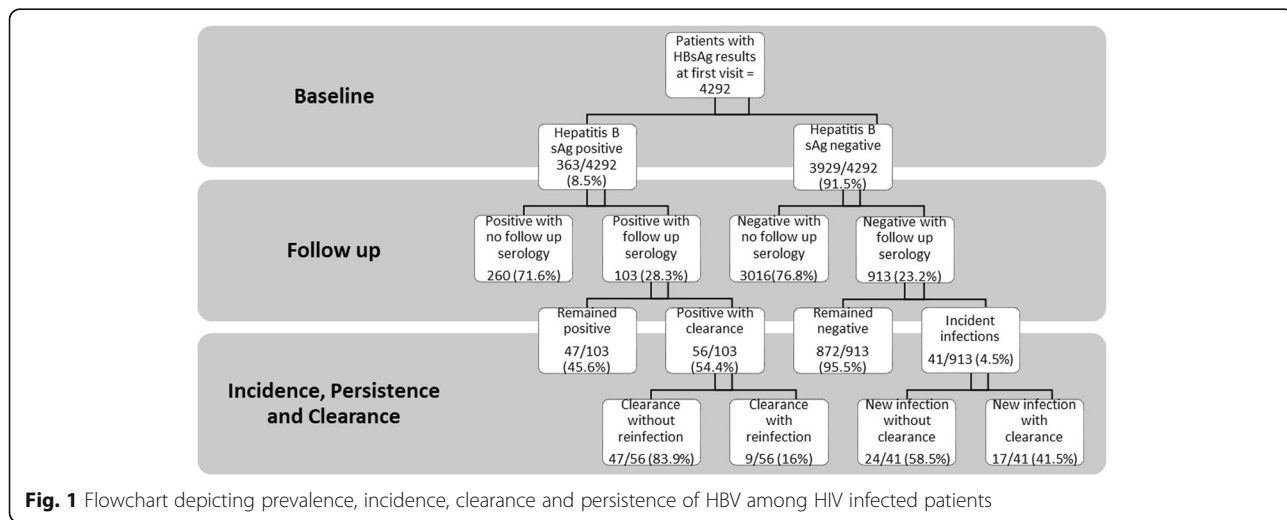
Baseline

Patients with HBsAg results at first visit = 4292

Hepatitis B sAg positive 363/4292 (8.5%)

Hepatitis B sAg negative 3929/4292 (91.5%)

Follow up

Positive with no follow up serology 260 (71.6%)

Positive with follow up serology 103 (28.3%)

Negative with no follow up serology 3016(76.8%)

Negative with follow up serology 913 (23.2%)

Incidence, Persistence and Clearance

Remained positive 47/103 (45.6%)

Positive with clearance 56/103 (54.4%)

Remained negative 872/913 (95.5%)

Incident infections 41/913 (4.5%)

Clearance without reinfection 47/56 (83.9%)

Clearance with reinfection 9/56 (16%)

New infection without clearance 24/41 (58.5%)

New infection with clearance 17/41 (41.5%)

Fig. 1 Flowchart depicting prevalence, incidence, clearance and persistence of HBV among HIV infected patients